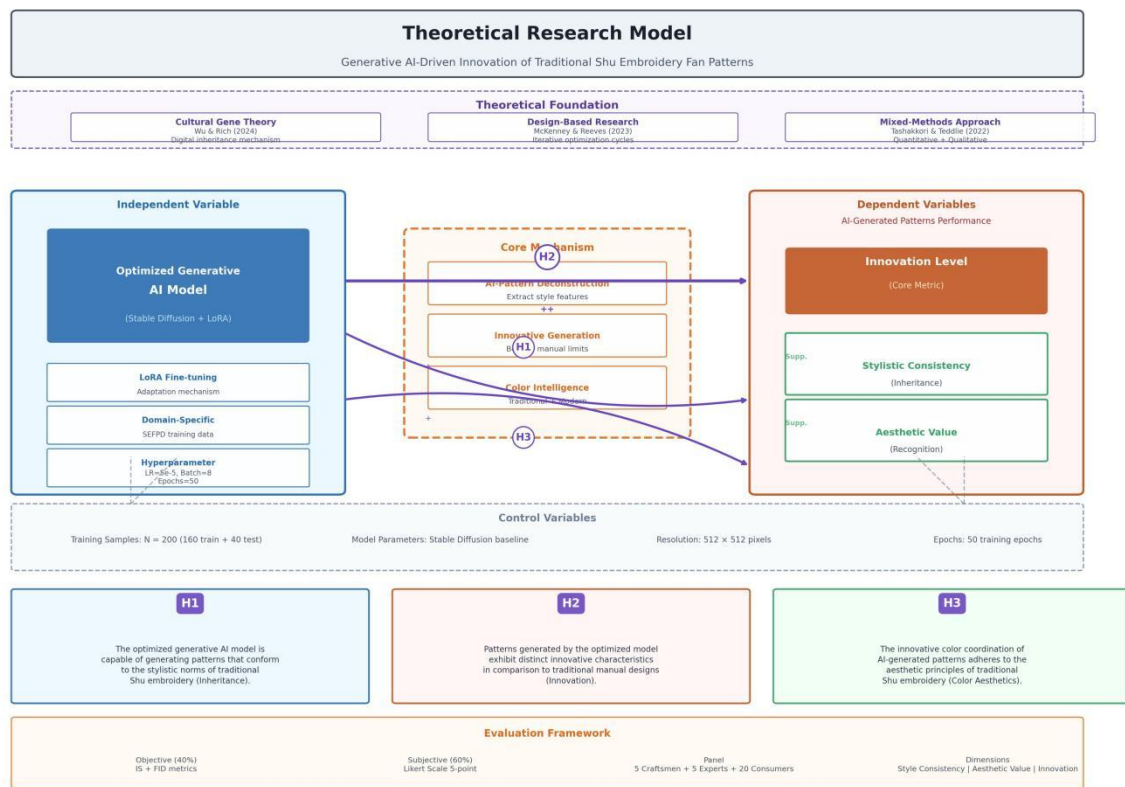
Theoretical Research Model

Generative AI-Driven Innovation of Traditional Shu Embroidery Fan Patterns

Theoretical Foundation

Cultural Gene Theory
Wu & Rich (2024)
Digital inheritance mechanism

Design-Based Research
McKenney & Reeves (2023)
Iterative optimization cycles

Mixed-Methods Approach
Tashakkori & Teddlie (2022)
Quantitative + Qualitative

Independent Variable

Optimized Generative AI Model

(Stable Diffusion + LoRA)

LoRA Fine-tuning
Adaptation mechanism

Domain-Specific
SEFPD training data

Hyperparameter
LR=5e-5, Batch=8
Epochs=50

Core Mechanism

H2

AI Pattern Deconstruction
Extract style features

++

Innovative Generation
B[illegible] manual limits

H1

Color Intelligence
Traditional + modern

+

H3

Dependent Variables
AI-Generated Patterns Performance

Innovation Level
(Core Metric)

Supp.
Stylistic Consistency
(Inheritance)

Supp.
Aesthetic Value
(Recognition)

Control Variables

Training Samples: N = 200 (160 train + 40 test)

Model Parameters: Stable Diffusion baseline

Resolution: 512 × 512 pixels

Epochs: 50 training epochs

H1

The optimized generative AI model is capable of generating patterns that conform to the stylistic norms of traditional Shu embroidery (Inheritance).

H2

Patterns generated by the optimized model exhibit distinct innovative characteristics in comparison to traditional manual designs (Innovation).

H3

The innovative color coordination of AI-generated patterns adheres to the aesthetic principles of traditional Shu embroidery (Color Aesthetics).

Evaluation Framework

Objective (40%)
IS + FID metrics

Subjective (60%)
Likert Scale 5-point

Panel
5 Craftsmen + 5 Experts + 20 Consumers

Dimensions
Style Consistency | Aesthetic Value | Innovation